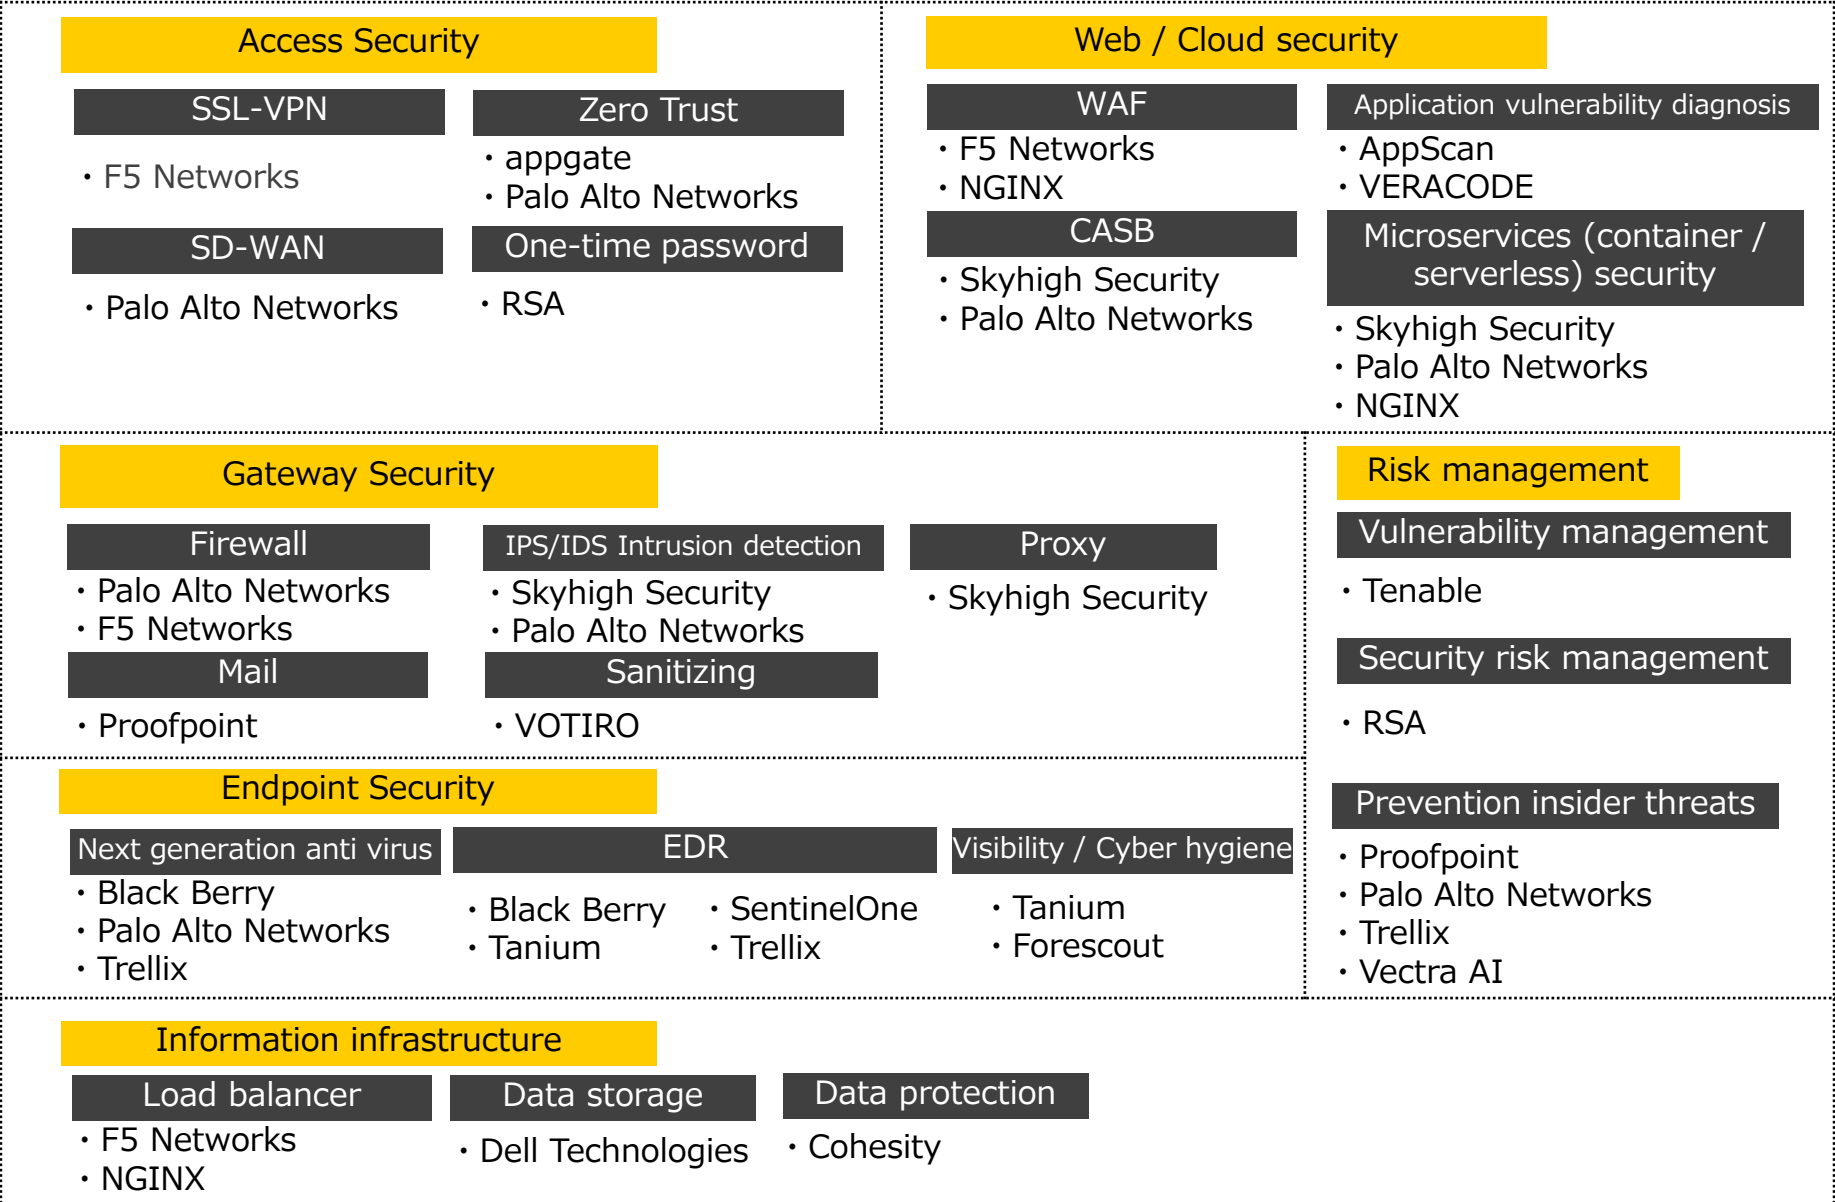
Access Security

SSL-VPN

・F5 Networks

Zero Trust

・appgate
・Palo Alto Networks

SD-WAN

・Palo Alto Networks

One-time password

・RSA

Web / Cloud security

WAF

・F5 Networks
・NGINX

CASB

・Skyhigh Security
・Palo Alto Networks

Application vulnerability diagnosis

・AppScan
・VERACODE

Microservices (container / serverless) security

・Skyhigh Security
・Palo Alto Networks
・NGINX

Gateway Security

Firewall

・Palo Alto Networks
・F5 Networks

Mail

・Proofpoint

IPS/IDS Intrusion detection

・Skyhigh Security
・Palo Alto Networks

Sanitizing

・VOTIRO

Proxy

・Skyhigh Security

Risk management

Vulnerability management

・Tenable

Security risk management

・RSA

Prevention insider threats

・Proofpoint
・Palo Alto Networks
・Trellix
・Vectra AI

Endpoint Security

Next generation anti virus

・Black Berry
・Palo Alto Networks
・Trellix

EDR

・Black Berry
・Tanium

・SentinelOne
・Trellix

Visibility / Cyber hygiene

・Tanium
・Forescout

Information infrastructure

Load balancer

・F5 Networks
・NGINX

Data storage

・Dell Technologies

Data protection

・Cohesity